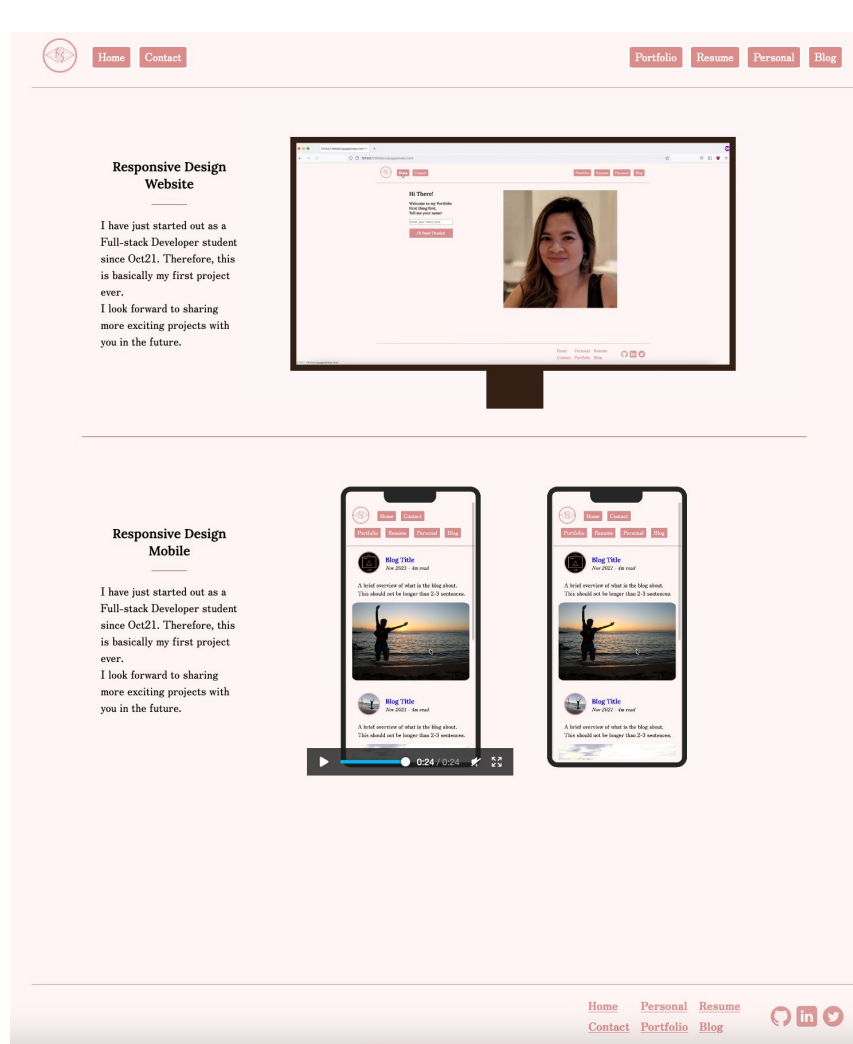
Home Contact

Portfolio Resume Personal Blog

Responsive Design Website

I have just started out as a Full-stack Developer student since Oct21. Therefore, this is basically my first project ever.
I look forward to sharing more exciting projects with you in the future.

Home Contact

Portfolio Resume Personal Blog

Hi There!

Welcome to my Portfolio
First thing first,
Tell me your name!

Home Personal Resume
Contact Portfolio Blog

Responsive Design Mobile

I have just started out as a Full-stack Developer student since Oct21. Therefore, this is basically my first project ever.
I look forward to sharing more exciting projects with you in the future.

Home Contact
Portfolio Resume Personal Blog

Blog Title
Nov 2021 · 4m read

A brief overview of what is the blog about. This should not be longer than 2-3 sentences.

Blog Title
Nov 2021 · 4m read

A brief overview of what is the blog about. This should not be longer than 2-3 sentences.

0:24 / 0:24

Home Contact
Portfolio Resume Personal Blog

Blog Title
Nov 2021 · 4m read

A brief overview of what is the blog about. This should not be longer than 2-3 sentences.

Blog Title
Nov 2021 · 4m read

A brief overview of what is the blog about. This should not be longer than 2-3 sentences.

Home Personal Resume
Contact Portfolio Blog